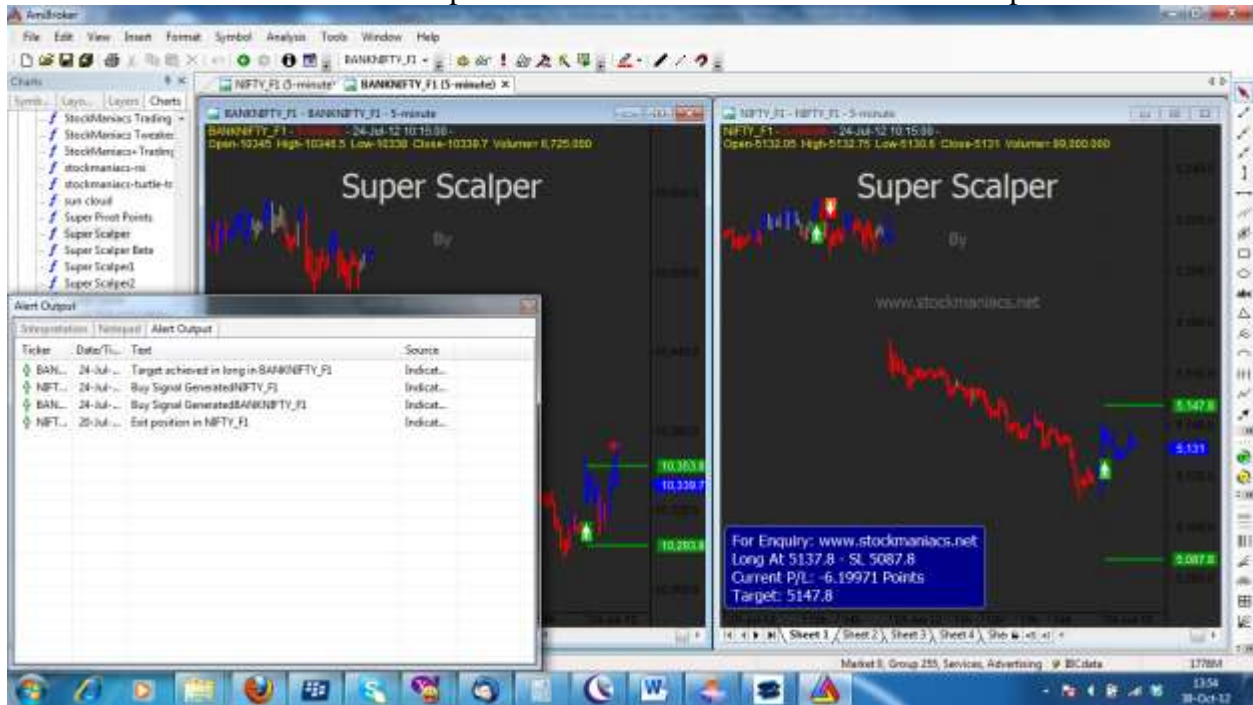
AmiBroker

File Edit View Insert Format Symbol Analysis Tools Window Help

BANKNIFTY_F1

Charts

Symb... Layo... Layers Charts

StockManiacs Trading
StockManiacs Tweake
StockManiacs+Trading
stockmaniacs-rsi
stockmaniacs-turtle-tr
sun cloud
Super Pivot Points
Super Scalper
Super Scalper Beta
Super Scalper1
Super Scalper2

NIFTY_F1 (5-minute) BANKNIFTY_F1 (5-minute)

BANKNIFTY_F1 - BANKNIFTY_F1 - 5-minute
BANKNIFTY_F1 - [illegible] - 24-Jul-12 10:15:00 -
Open-10345 High-10346.5 Low-10338 Close-10339.7 Volume= 6,725.000

Super Scalper

By

10,353.8
10,339.7
10,283.8

NIFTY_F1 - NIFTY_F1 - 5-minute
NIFTY_F1 - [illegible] - 24-Jul-12 10:15:00 -
Open-5132.05 High-5132.75 Low-5130.6 Close-5131 Volume= 89,000.000

Super Scalper

By

www.stockmaniacs.net

5,147.8
5,131
5,087.8

For Enquiry: www.stockmaniacs.net
Long At 5137.8 - SL 5087.8
Current P/L: -6.19971 Points
Target: 5147.8

Sheet 1 Sheet 2 Sheet 3 Sheet 4 She

Alert Output

Interpretation Notepad Alert Output

| Ticker | Date/Ti... | Text | Source |
|---|---|---|---|
| BAN... | 24-Jul-... | Target achieved in long in BANKNIFTY_F1 | Indicat... |
| NIFT... | 24-Jul-... | Buy Signal GeneratedNIFTY_F1 | Indicat... |
| BAN... | 24-Jul-... | Buy Signal GeneratedBANKNIFTY_F1 | Indicat... |
| NIFT... | 20-Jul-... | Exit position in NIFTY_F1 | Indicat... |

Market 0, Group 255, Services, Advertising IBCdata 1778M

13:54
30-Oct-12